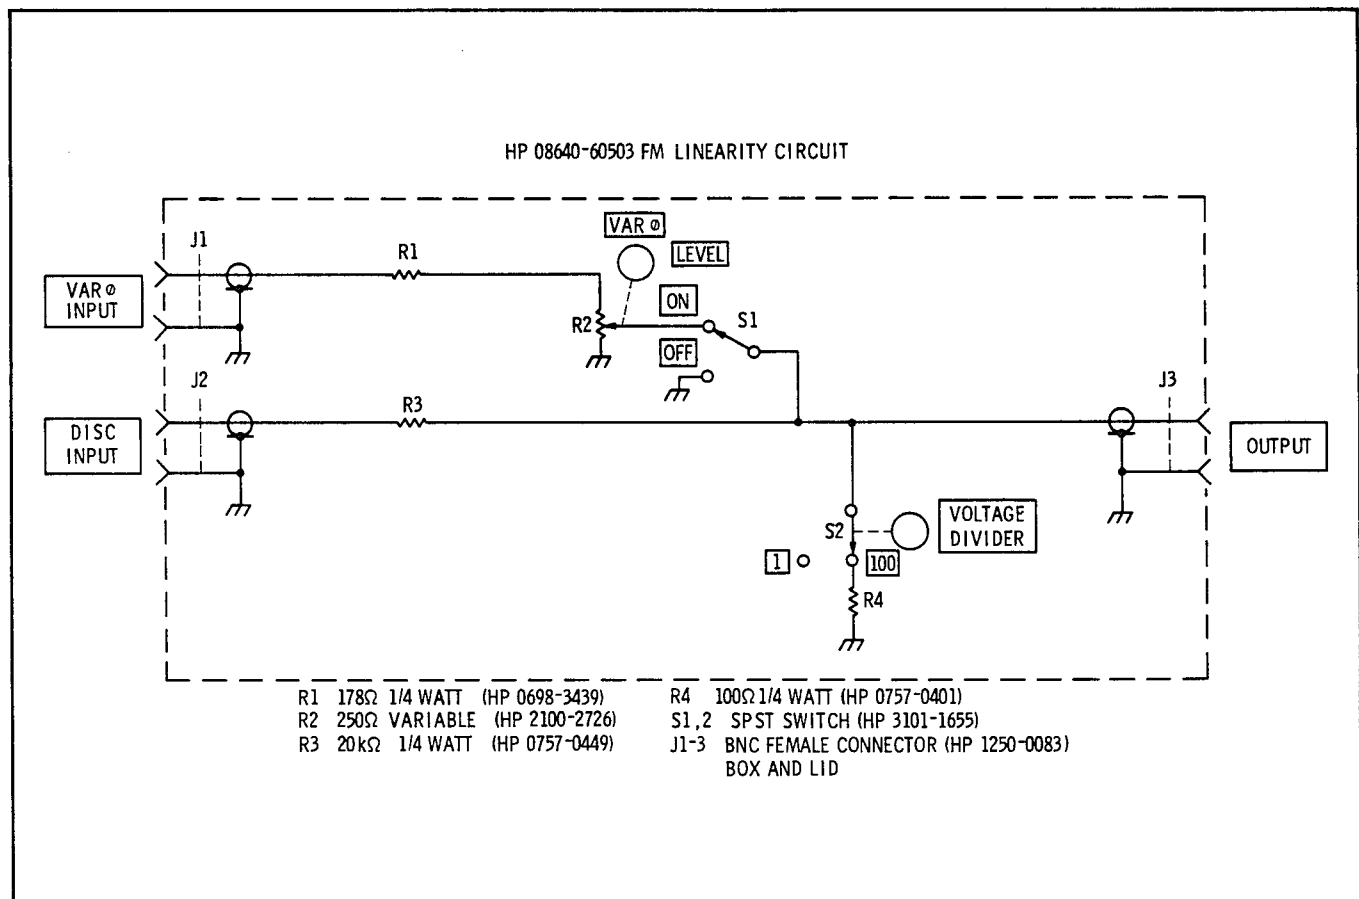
HP 08640-60503 FM LINEARITY CIRCUIT

J1

VAR ⌀ INPUT

R1

VAR ⌀

LEVEL

ON

R2

S1

OFF

J2

R3

DISC INPUT

J3

OUTPUT

S2

VOLTAGE DIVIDER

1

100

R4

R1 178Ω 1/4 WATT (HP 0698-3439)
R2 250Ω VARIABLE (HP 2100-2726)
R3 20kΩ 1/4 WATT (HP 0757-0449)

R4 100Ω 1/4 WATT (HP 0757-0401)
S1,2 SPST SWITCH (HP 3101-1655)
J1-3 BNC FEMALE CONNECTOR (HP 1250-0083)
BOX AND LID